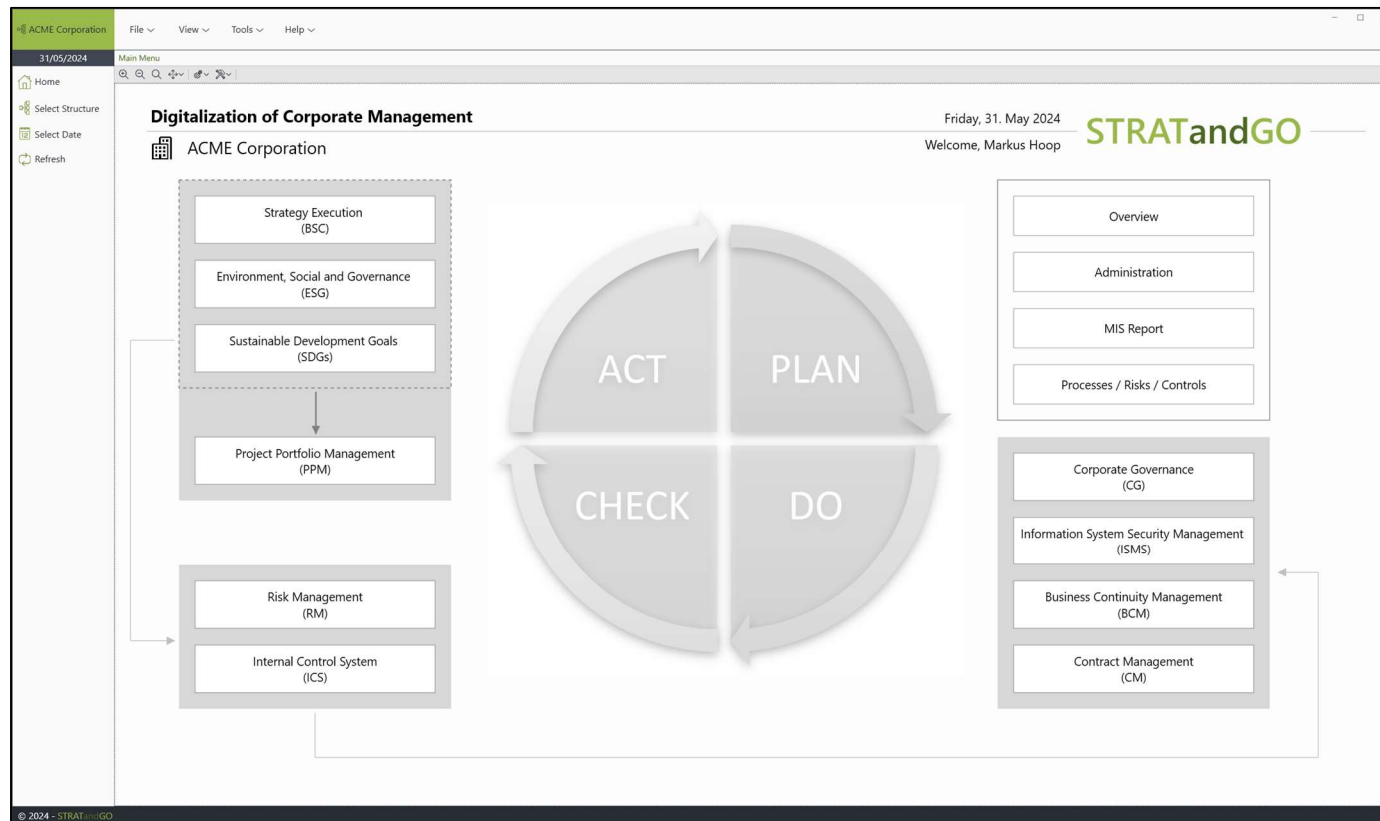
ACME Corporation

31/05/2024

Home

Select Structure

Select Date

Refresh

File View Tools Help

Main Menu

Digitalization of Corporate Management

ACME Corporation

Friday, 31. May 2024

Welcome, Markus Hoop

STRATandGO

Strategy Execution
(BSC)

Environment, Social and Governance
(ESG)

Sustainable Development Goals
(SDGs)

Project Portfolio Management
(PPM)

Risk Management
(RM)

Internal Control System
(ICS)

ACT

PLAN

CHECK

DO

Overview

Administration

MIS Report

Processes / Risks / Controls

Corporate Governance
(CG)

Information System Security Management
(ISMS)

Business Continuity Management
(BCM)

Contract Management
(CM)

© 2024 - STRATandGO